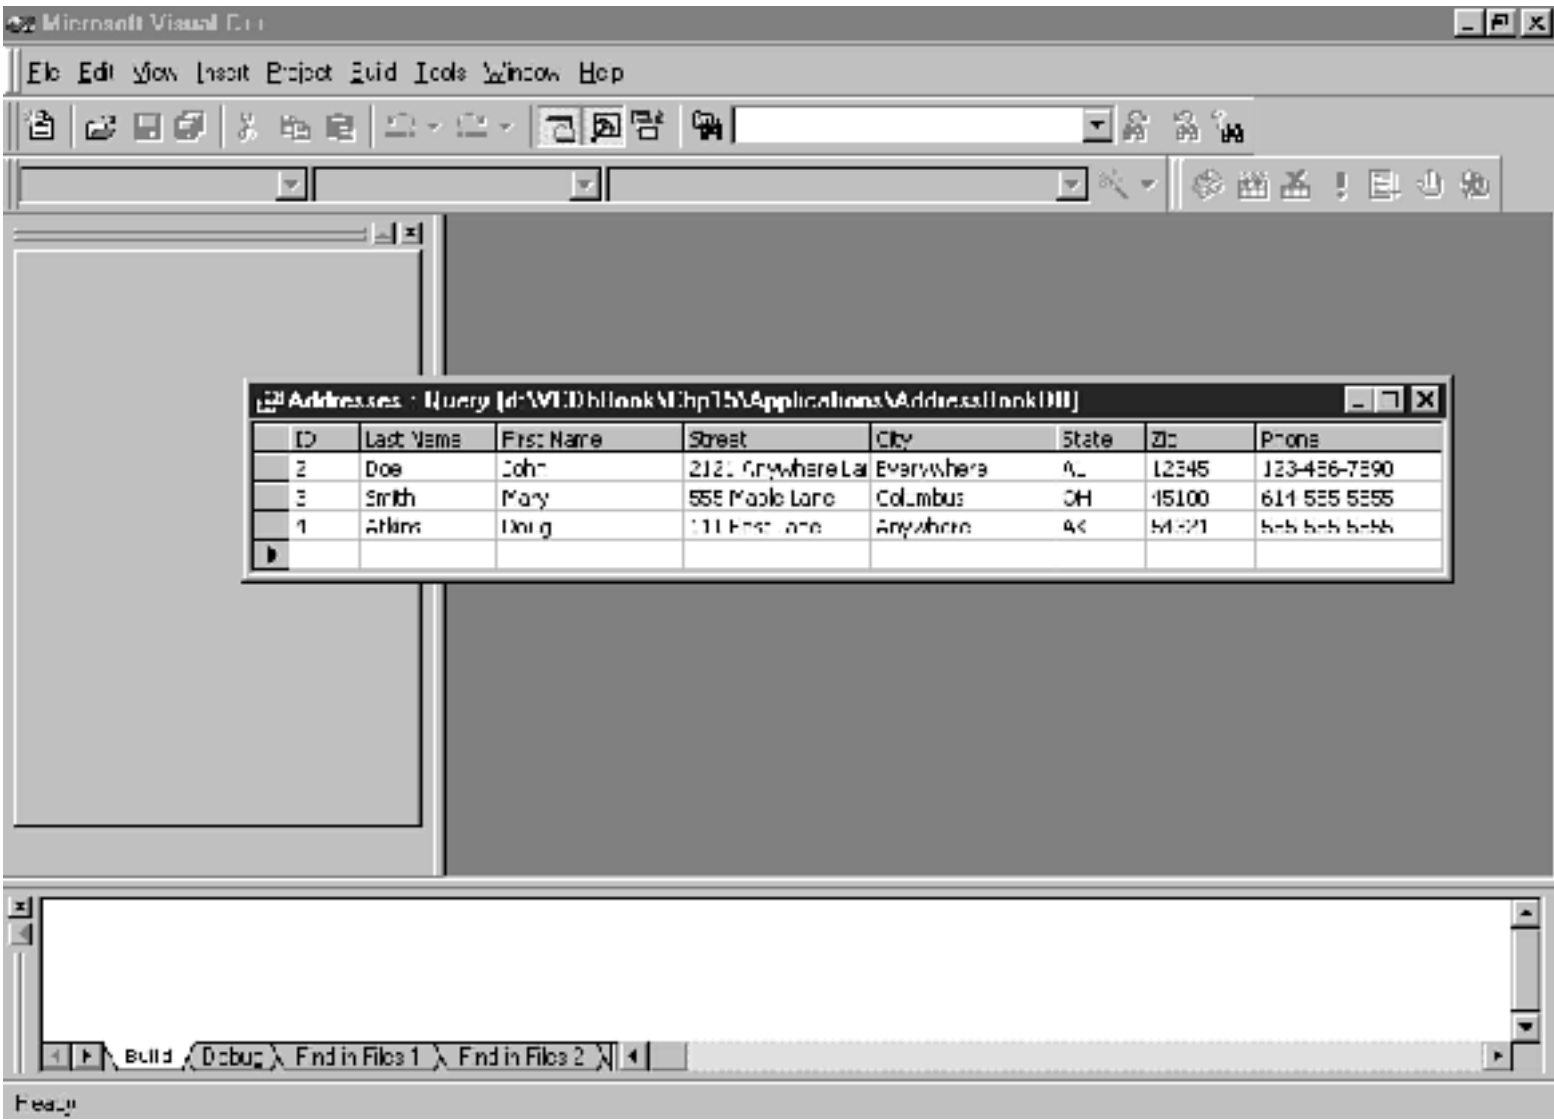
Microsoft Visual C++

File Edit View Insert Project Build Tools Window Help

Addresses : Query (d:\VCDbBook\Chp15\Applications\AddressBookDB)

| | ID | Last Name | First Name | Street | City | State | Zip | Phone |
|---|---|---|---|---|---|---|---|---|
| | 2 | Doe | John | 2121 Anywhere La | Everywhere | AL | 12345 | 123-456-7890 |
| | 3 | Smith | Mary | 555 Maple Lane | Columbus | OH | 45100 | 614 555 5555 |
| | 4 | Atkins | Doug | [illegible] | Anywhere | AK | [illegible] | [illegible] |
| ▶ | | | | | | | | |

Build Debug Find in Files 1 Find in Files 2

Ready